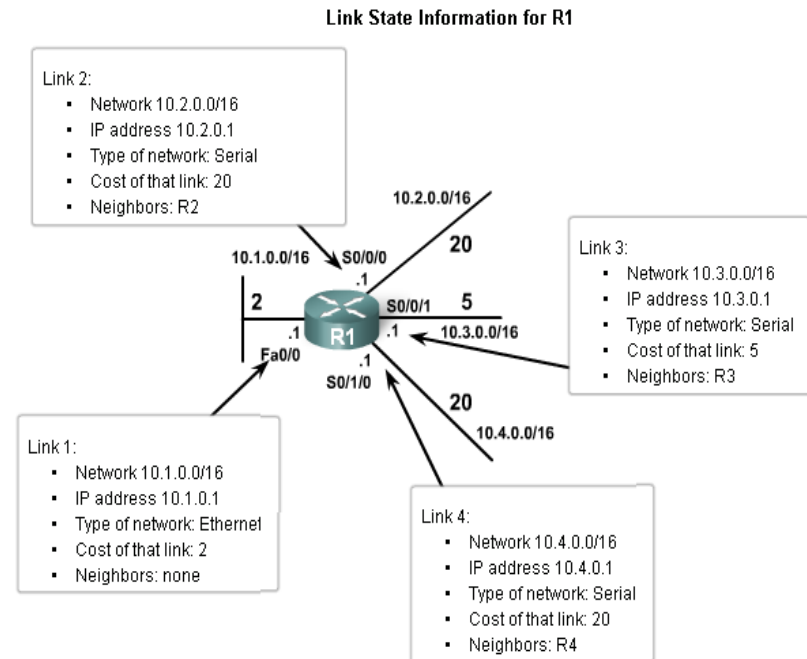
Link State Information for R1

Link 2:
- Network 10.2.0.0/16
- IP address 10.2.0.1
- Type of network: Serial
- Cost of that link: 20
- Neighbors: R2

10.2.0.0/16

20

10.1.0.0/16

S0/0/0

.1

2

S0/0/1

5

R1

.1

.1

10.3.0.0/16

Fa0/0

.1

S0/1/0

Link 3:
- Network 10.3.0.0/16
- IP address 10.3.0.1
- Type of network: Serial
- Cost of that link: 5
- Neighbors: R3

20

10.4.0.0/16

Link 1:
- Network 10.1.0.0/16
- IP address 10.1.0.1
- Type of network: Ethernet
- Cost of that link: 2
- Neighbors: none

Link 4:
- Network 10.4.0.0/16
- IP address 10.4.0.1
- Type of network: Serial
- Cost of that link: 20
- Neighbors: R4